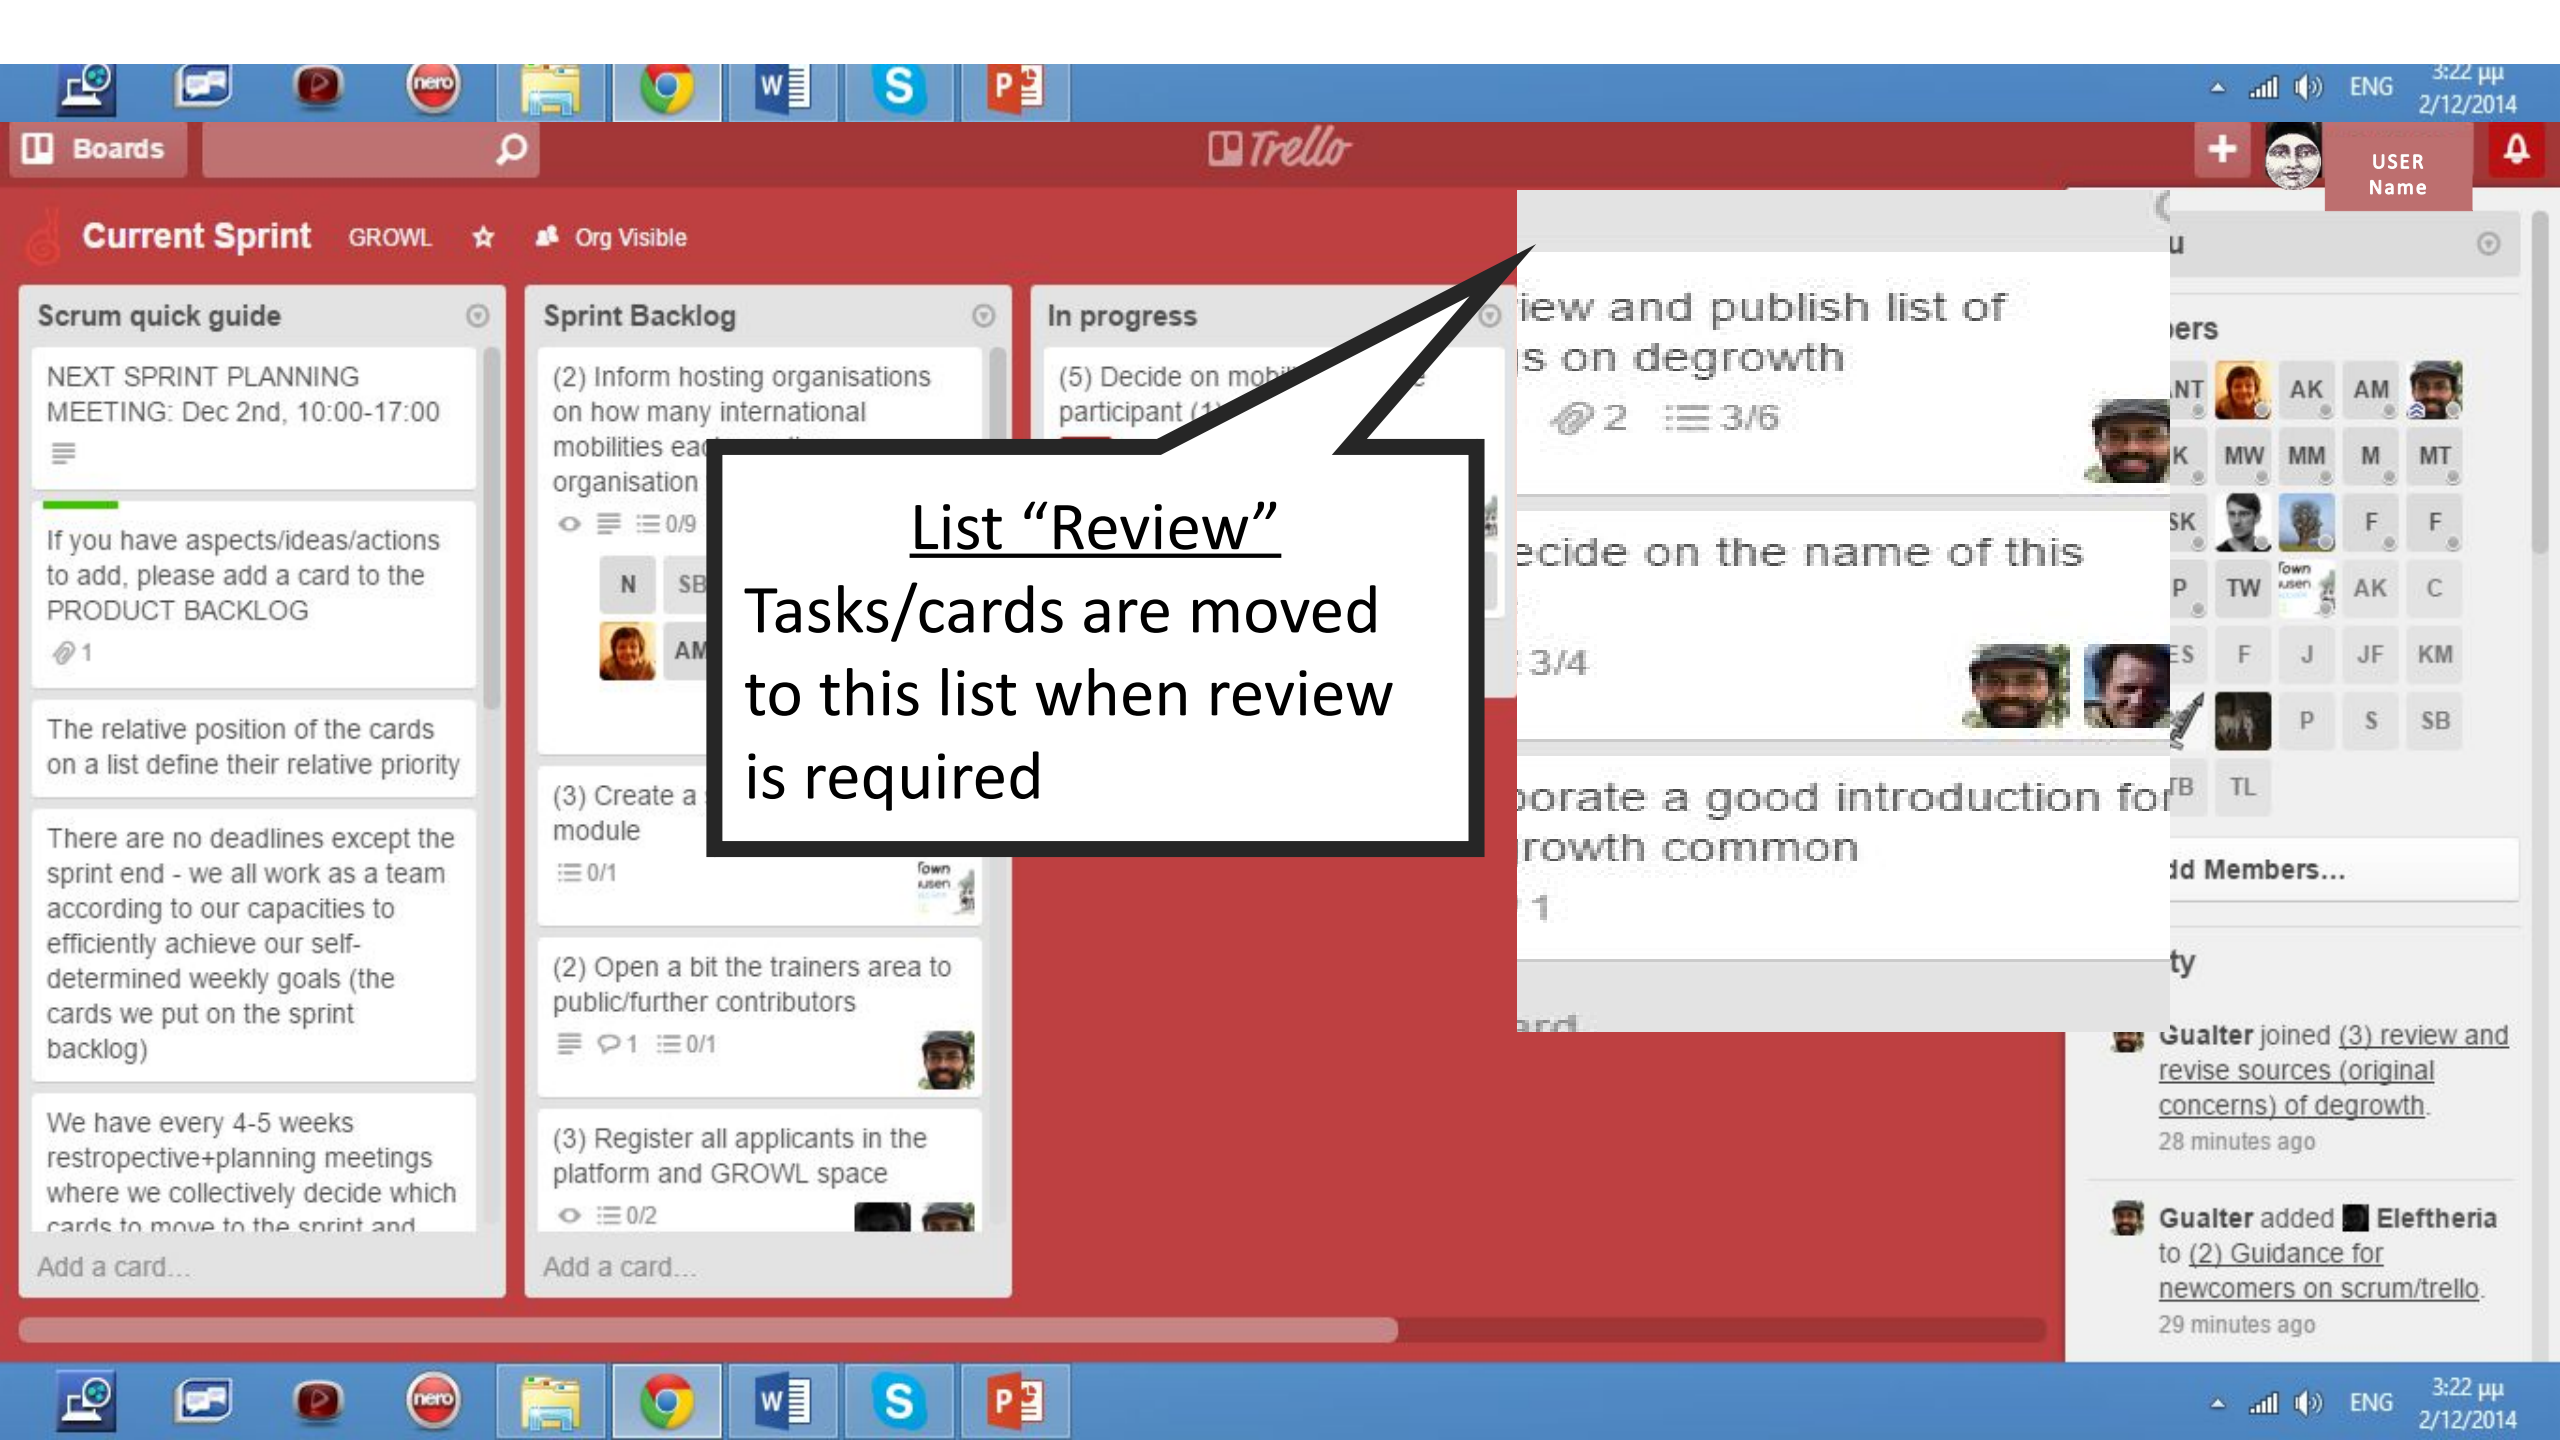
ENG 3:22 μμ 2/12/2014

Boards

Trello

USER Name

Current Sprint GROWL Org Visible

Scrum quick guide

NEXT SPRINT PLANNING MEETING: Dec 2nd, 10:00-17:00

If you have aspects/ideas/actions to add, please add a card to the PRODUCT BACKLOG

1

The relative position of the cards on a list define their relative priority

There are no deadlines except the sprint end - we all work as a team according to our capacities to efficiently achieve our self-determined weekly goals (the cards we put on the sprint backlog)

We have every 4-5 weeks restropective+planning meetings where we collectively decide which cards to move to the sprint and

Add a card...

Sprint Backlog

(2) Inform hosting organisations on how many international mobilities ea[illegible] organisation

0/9

N SB

AM

(3) Create a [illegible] module

0/1

(2) Open a bit the trainers area to public/further contributors

1 0/1

(3) Register all applicants in the platform and GROWL space

0/2

Add a card...

In progress

(5) Decide on mob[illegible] participant (1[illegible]

iew and publish list of s on degrowth

2 3/6

ecide on the name of this

3/4

porate a good introduction for rowth common

1

ard

u

ers

NT AK AM

K MW MM M MT

SK F F

P TW AK C

ES F J JF KM

P S SB

TB TL

dd Members...

ty

Gualter joined (3) review and revise sources (original concerns) of degrowth.
28 minutes ago

Gualter added Eleftheria to (2) Guidance for newcomers on scrum/trello.
29 minutes ago

List “Review”
Tasks/cards are moved to this list when review is required

ENG 3:22 μμ 2/12/2014